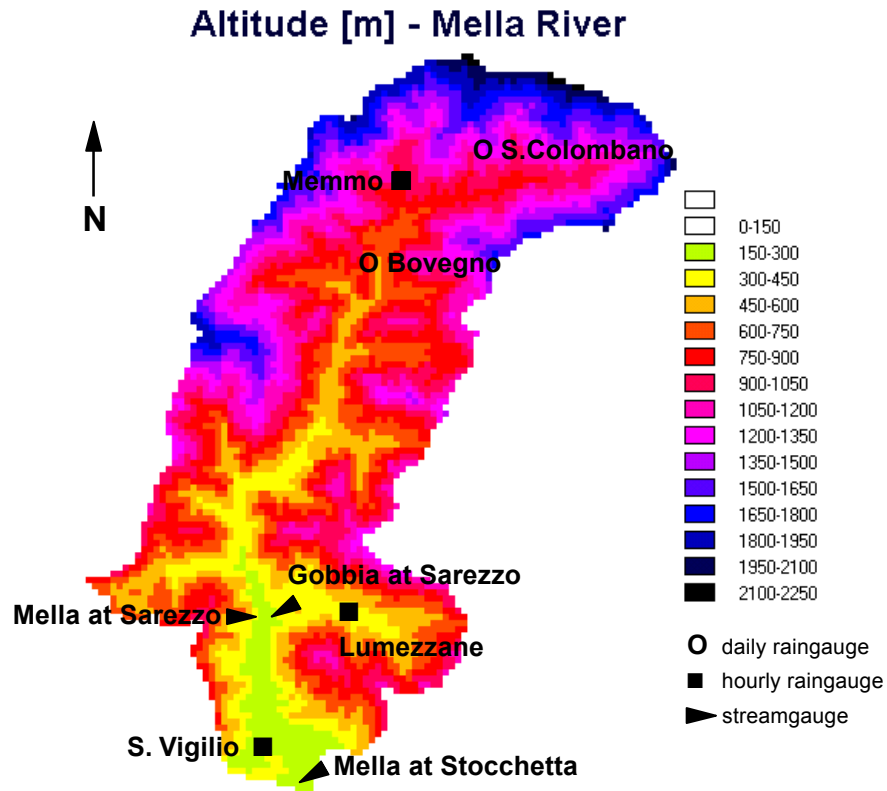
Altitude [m] - Mella River

N

O S.Colombano

Memmo

O Bovegno

Gobbia at Sarezzo

Mella at Sarezzo

Lumezzane

S. Vigilio

Mella at Stocchetta

0-150
150-300
300-450
450-600
600-750
750-900
900-1050
1050-1200
1200-1350
1350-1500
1500-1650
1650-1800
1800-1950
1950-2100
2100-2250

O daily raingauge
hourly raingauge
streamgauge